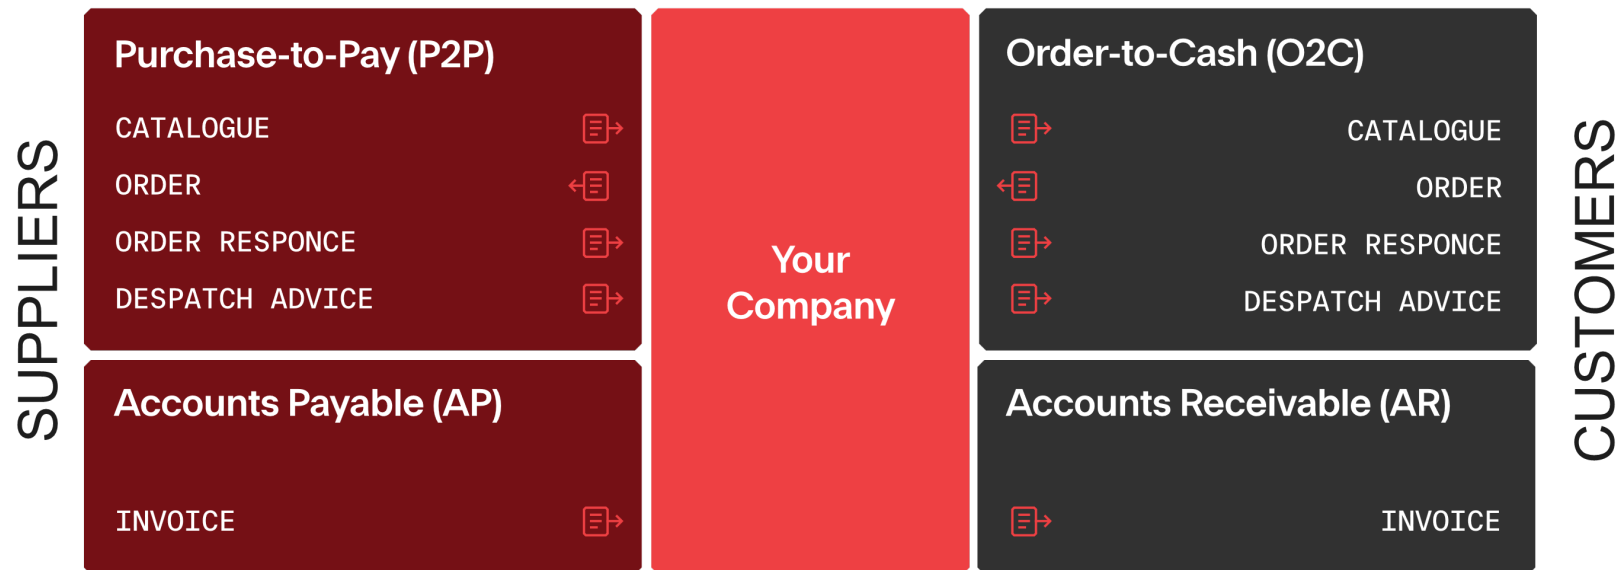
SUPPLIERS

Purchase-to-Pay (P2P)

CATALOGUE

ORDER

ORDER RESPONCE

DESPATCH ADVICE

Accounts Payable (AP)

INVOICE

Your Company

Order-to-Cash (O2C)

CATALOGUE

ORDER

ORDER RESPONCE

DESPATCH ADVICE

Accounts Receivable (AR)

INVOICE

CUSTOMERS